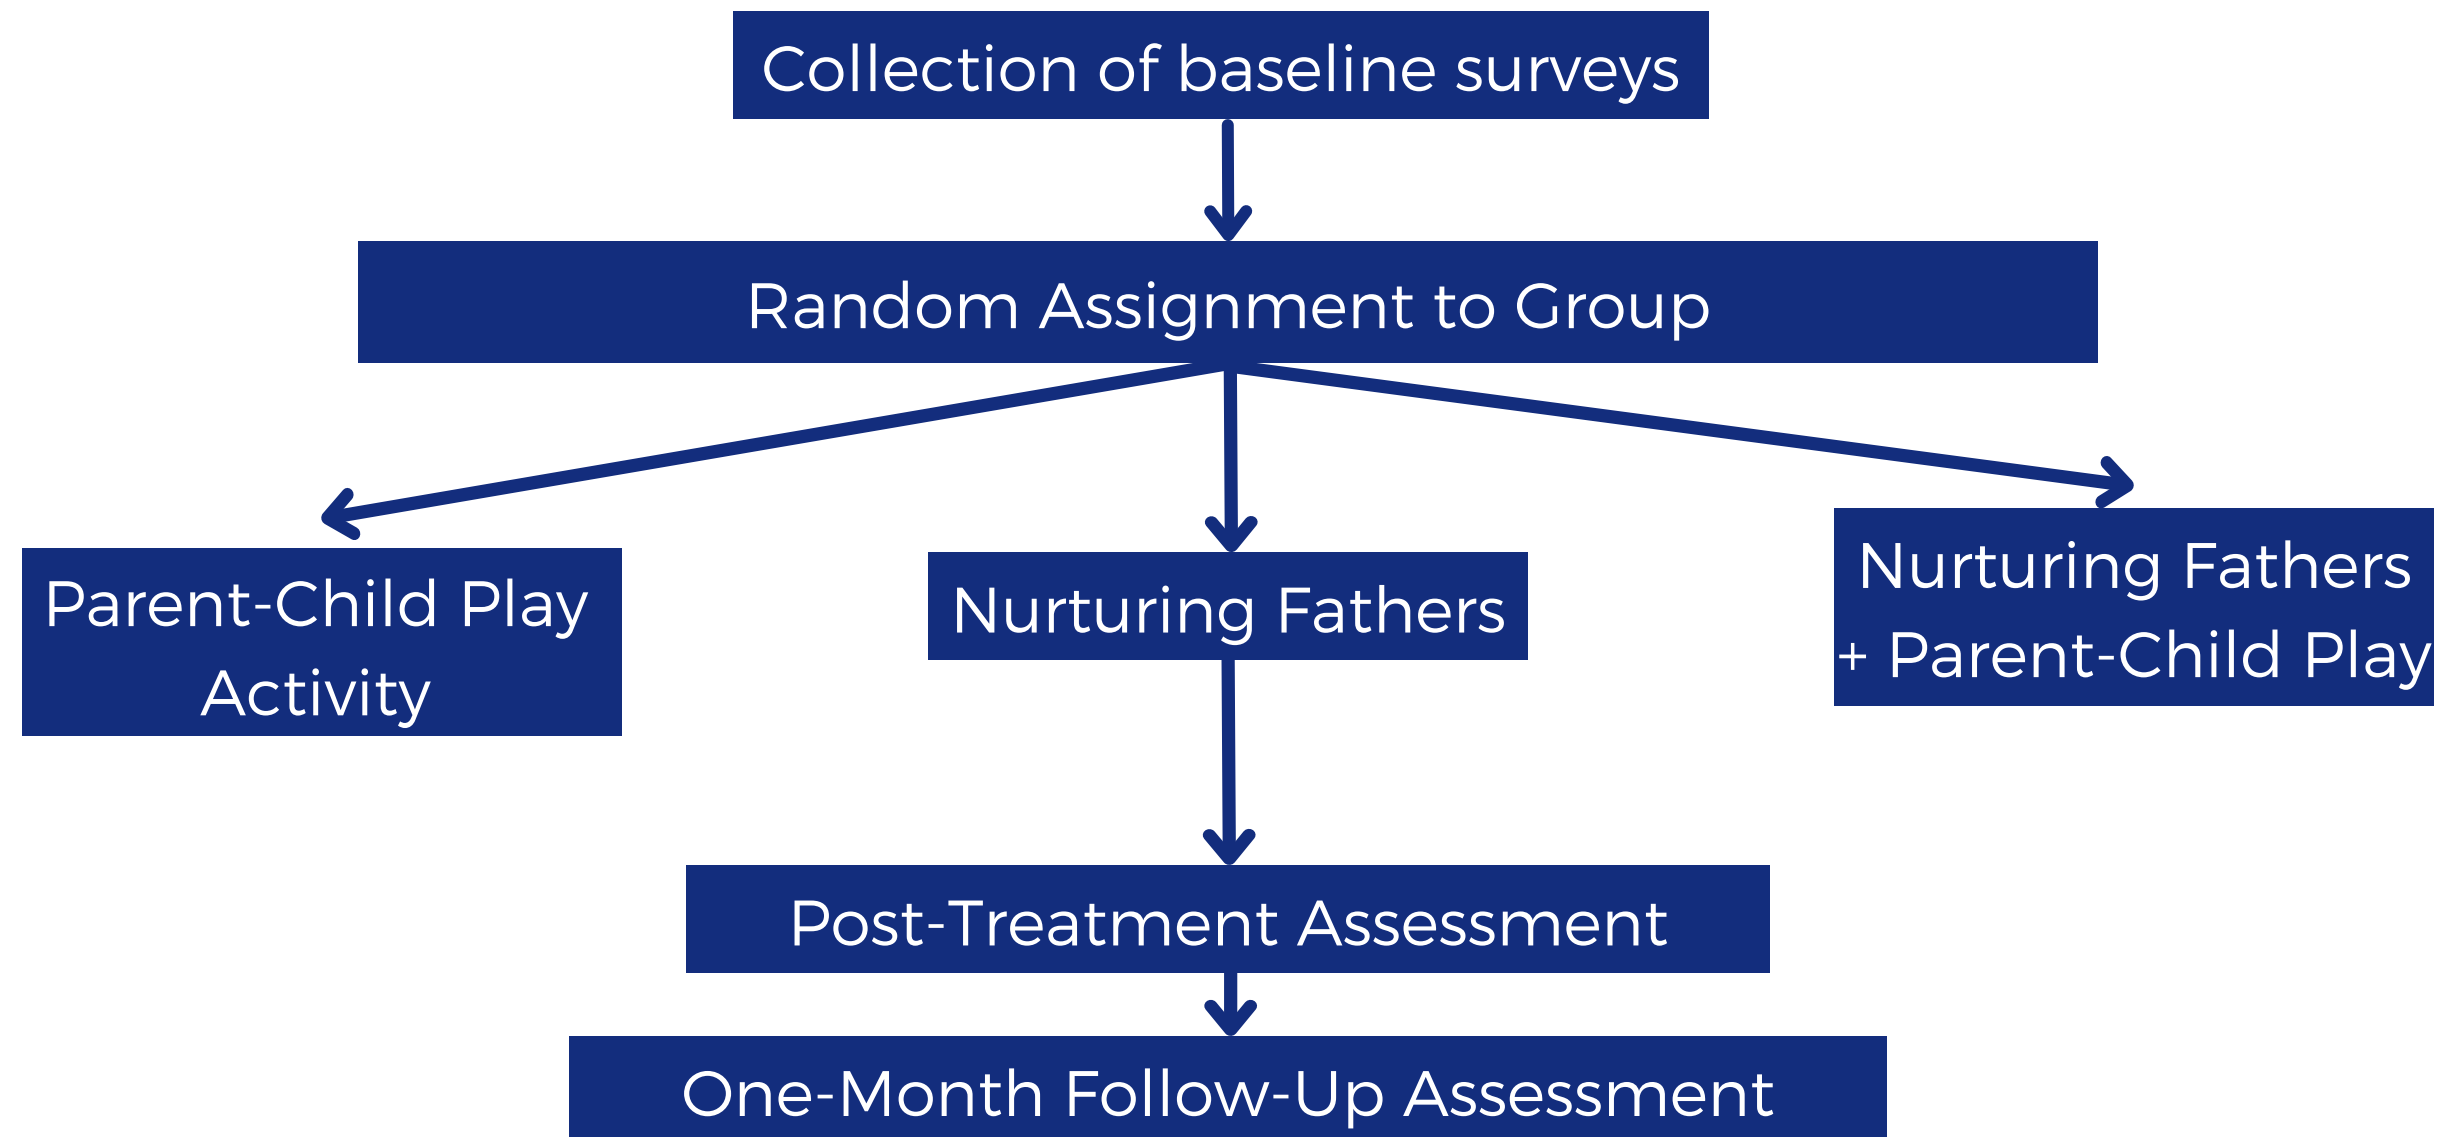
Collection of baseline surveys

Random Assignment to Group

Parent-Child Play Activity

Nurturing Fathers

Nurturing Fathers + Parent-Child Play

Post-Treatment Assessment

One-Month Follow-Up Assessment